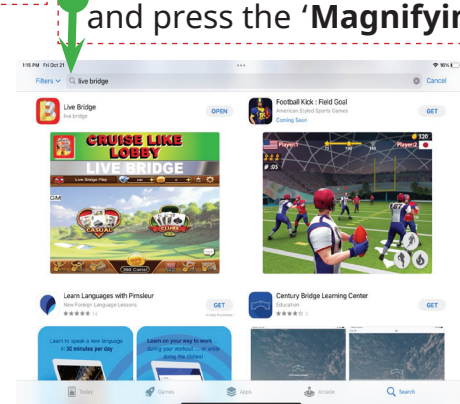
and press the '**Magnifyin**

1:15 PM Fri Oct 21

Filters live bridge Cancel

Live Bridge
live bridge
OPEN

Football Kick : Field Goal
American Styled Sports Games
Coming Soon
GET

CRUISE LIKE LOBBY
LIVE BRIDGE
CASUAL
CLUBS

Player1
Player2
120

Learn Languages with Pimsleur
New Foreign Language Lessons
GET

Century Bridge Learning Center
Education
GET

Learn to speak a new language in 30 minutes per day

Learn on your way to work during your workout ... or while doing the dishes!

Today
Games
Apps
Arcade
Search